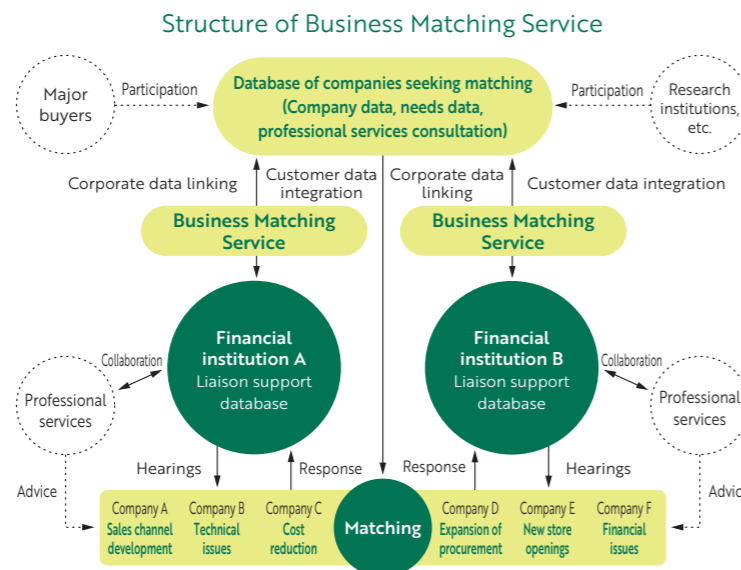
Structure of Business Matching Service

Major buyers

Participation

Database of companies seeking matching (Company data, needs data, professional services consultation)

Participation

Research institutions, etc.

Corporate data linking

Customer data integration

Corporate data linking

Customer data integration

Business Matching Service

Business Matching Service

Collaboration

Professional services

Financial institution A
Liaison support database

Financial institution B
Liaison support database

Collaboration

Professional services

Hearings

Response

Response

Hearings

Advice

Advice

Company A
Sales channel development

Company B
Technical issues

Company C
Cost reduction

Matching

Company D
Expansion of procurement

Company E
New store openings

Company F
Financial issues